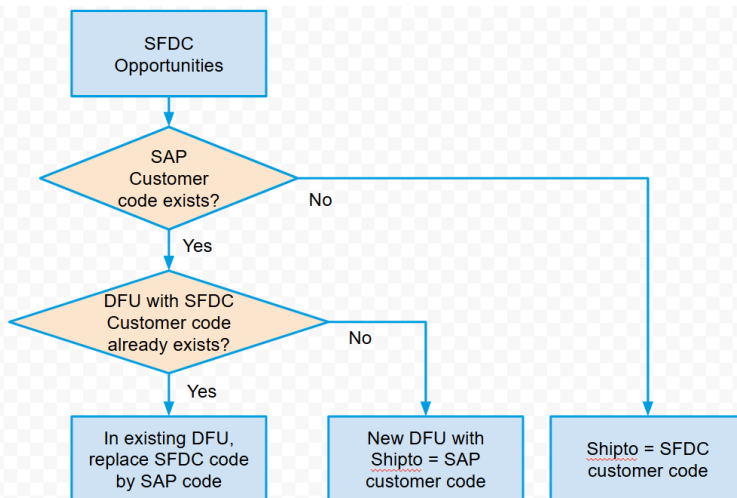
SFDC Opportunities

SAP Customer code exists?

No

Yes

DFU with SFDC Customer code already exists?

No

Yes

In existing DFU, replace SFDC code by SAP code

New DFU with Shipto = SAP customer code

Shipto = SFDC customer code